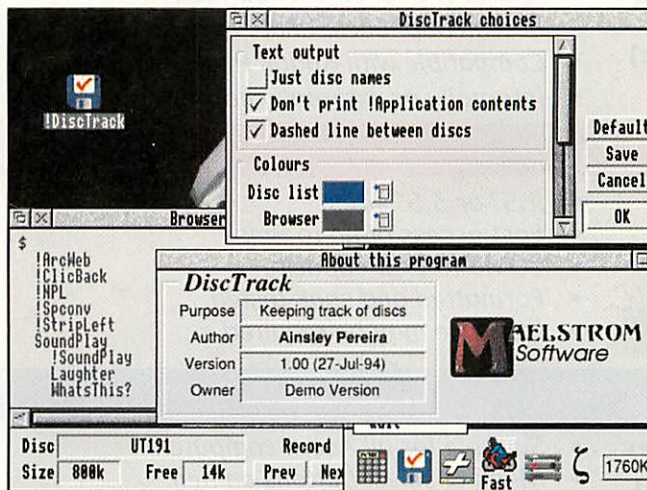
!DiscTrack

DiscTrack choices

Text output

Just disc names

Don't print !Application contents

Dashed line between discs

Colours

Disc list

Browser

Default

Save

Cancel

OK

Browser

$

!ArcWeb
!ClicBack
!NPL
!Spconv
!StripLeft
SoundPlay
!SoundPlay
Laughter
WhatsThis?

About this program

DiscTrack

| Purpose | Keeping track of discs |
|---|---|
| Author | Ainsley Pereira |
| Version | 1.00 (27-Jul-94) |
| Owner | Demo Version |

MAELSTROM Software

Disc UT191 Record

Size 800k Free 14k Prev Nex

Fast

1760K